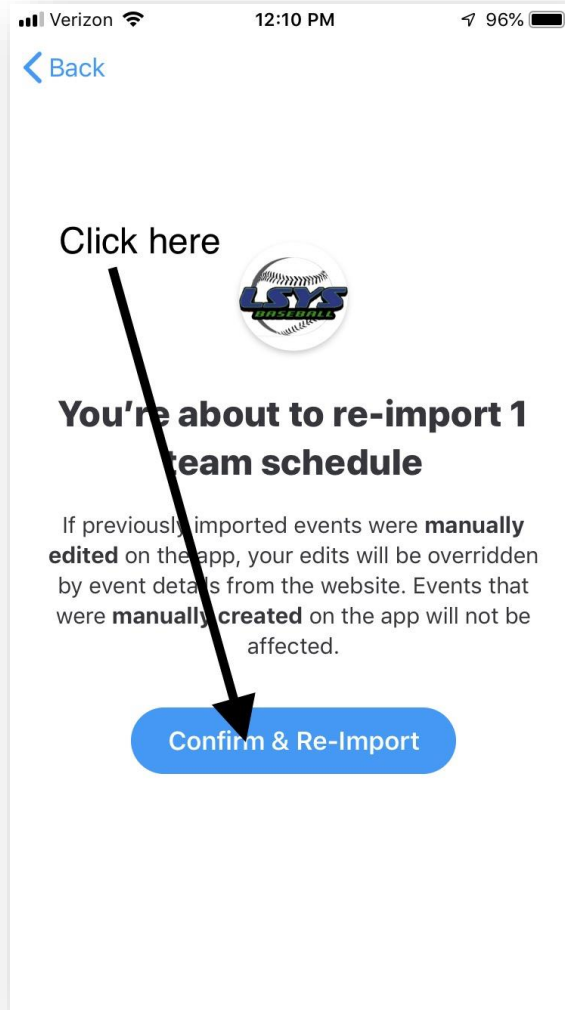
Verizon 12:10 PM 96%

Back

Click here

LSYS
BASEBALL

You're about to re-import 1 team schedule

If previously imported events were **manually edited** on the app, your edits will be overridden by event details from the website. Events that were **manually created** on the app will not be affected.

Confirm & Re-Import